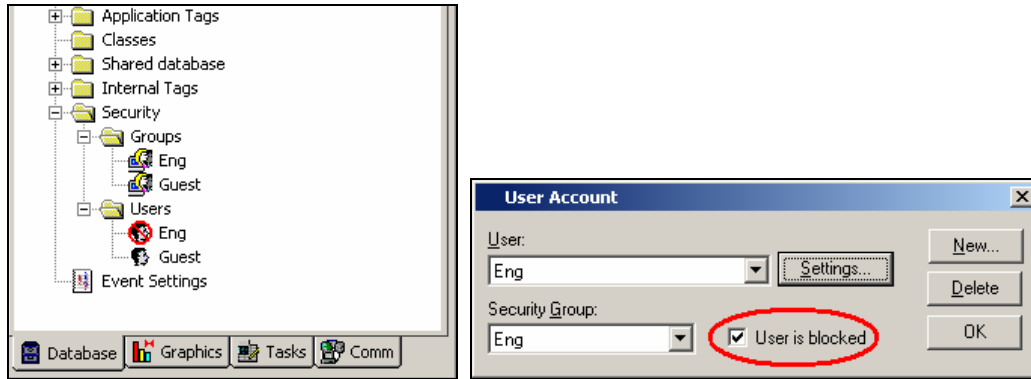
Application Tags
Classes
Shared database
Internal Tags
Security
Groups
Eng
Guest
Users
Eng
Guest
Event Settings

Database
Graphics
Tasks
Comm

User Account
User:
Eng
Settings...
New...
Delete
Security Group:
Eng
User is blocked
OK